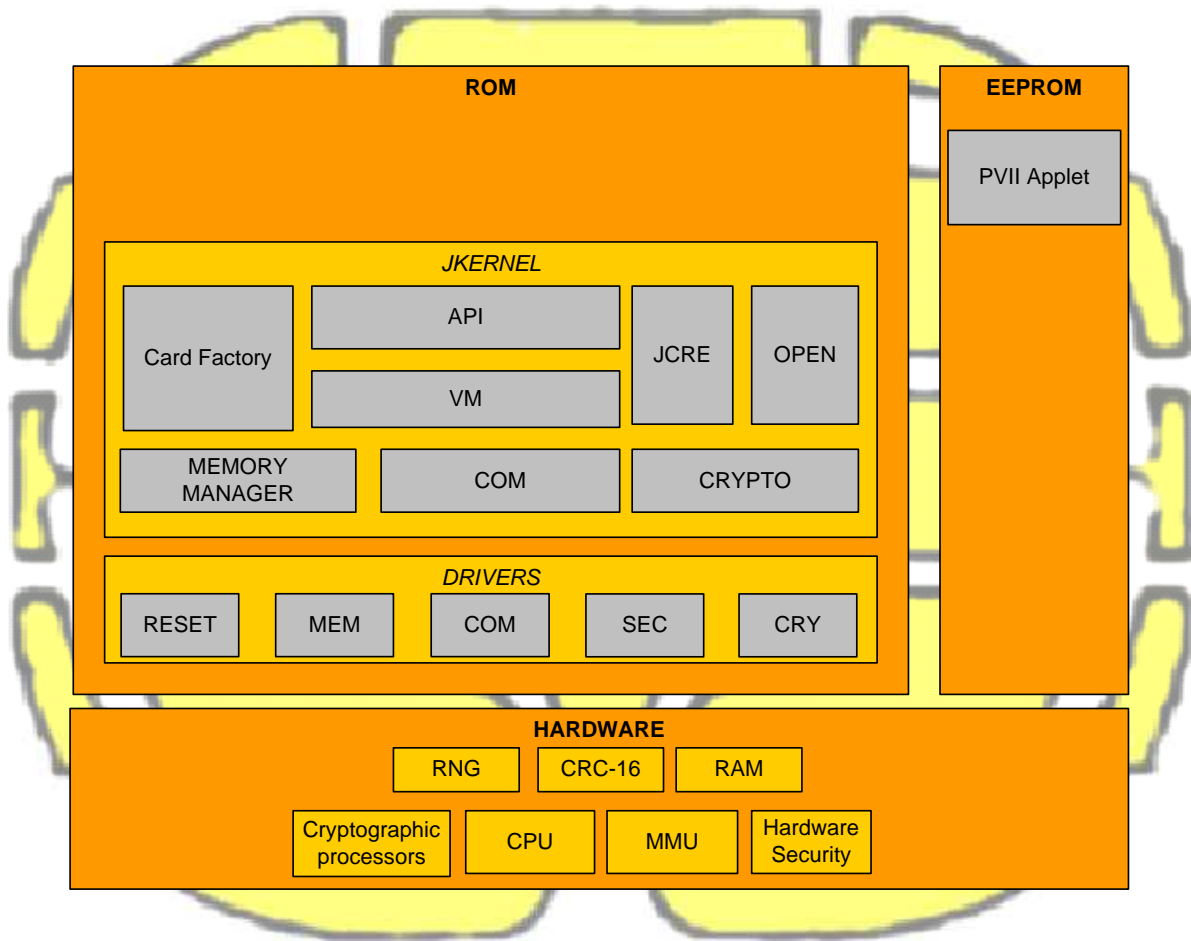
ROM

JKERNEL

Card Factory

API

VM

JCRE

OPEN

MEMORY MANAGER

COM

CRYPTO

DRIVERS

RESET

MEM

COM

SEC

CRY

EEPROM

PVII Applet

HARDWARE

RNG

CRC-16

RAM

Cryptographic processors

CPU

MMU

Hardware Security